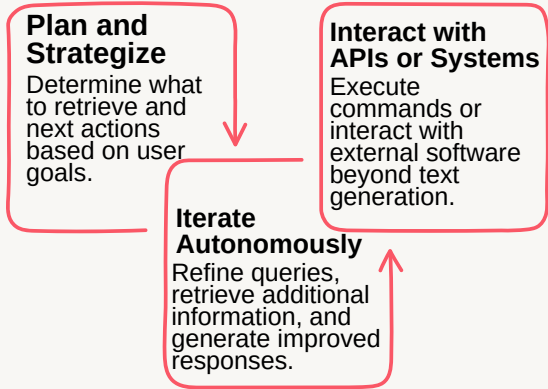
Plan and Strategize

Determine what to retrieve and next actions based on user goals.

Interact with APIs or Systems

Execute commands or interact with external software beyond text generation.

Iterate Autonomously

Refine queries, retrieve additional information, and generate improved responses.